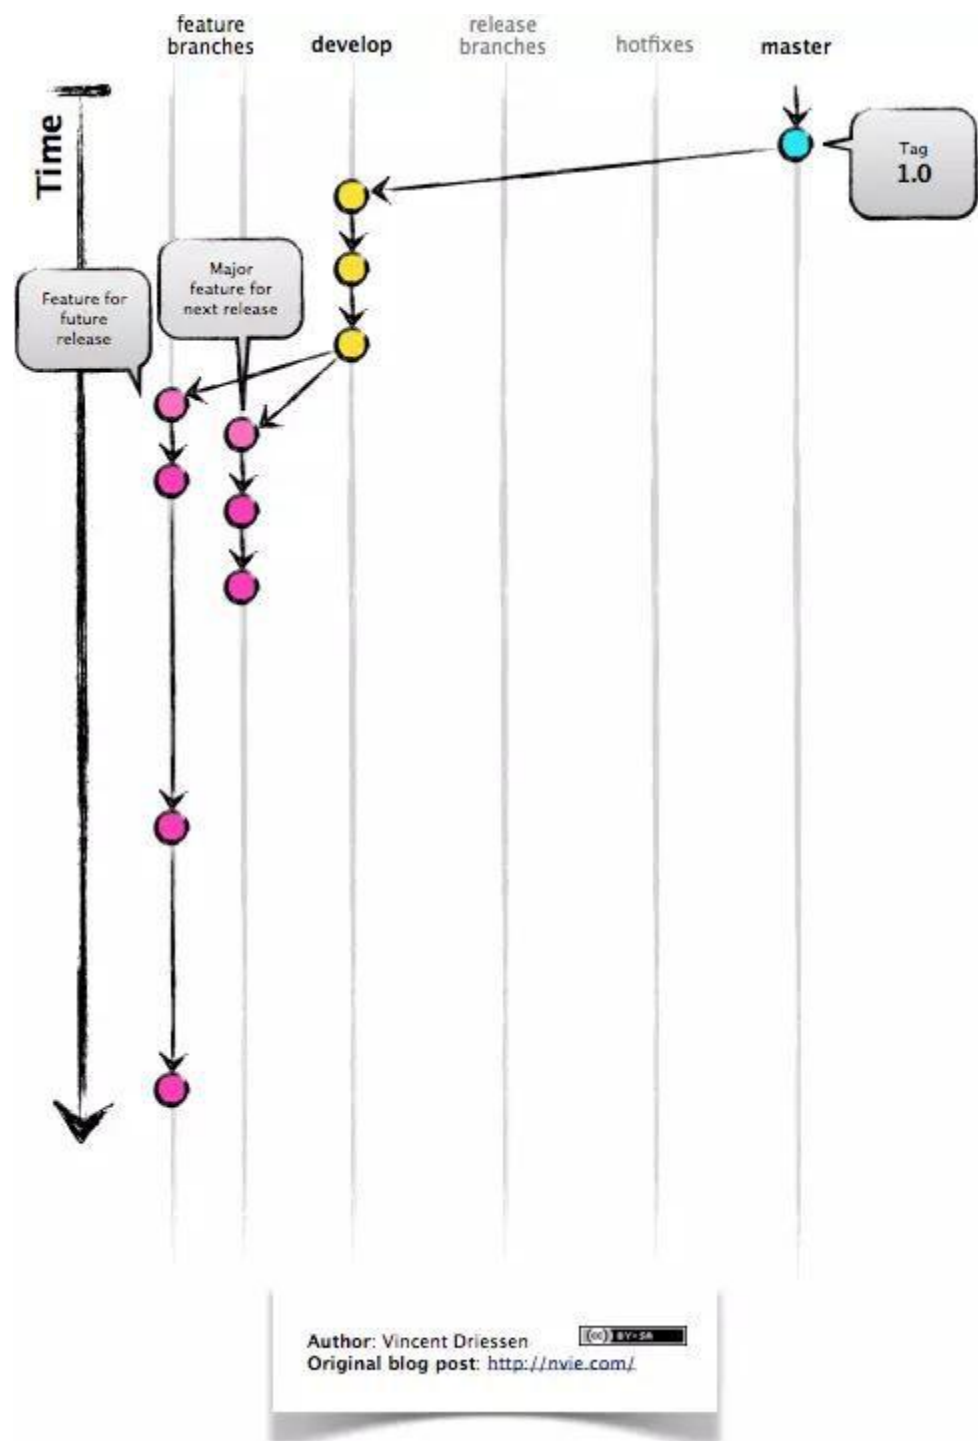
feature branches

develop

release branches

hotfixes

master

Time

Tag 1.0

Feature for future release

Major feature for next release

Author: Vincent Driessen
Original blog post: http://nvie.com/

(cc) BY-SA